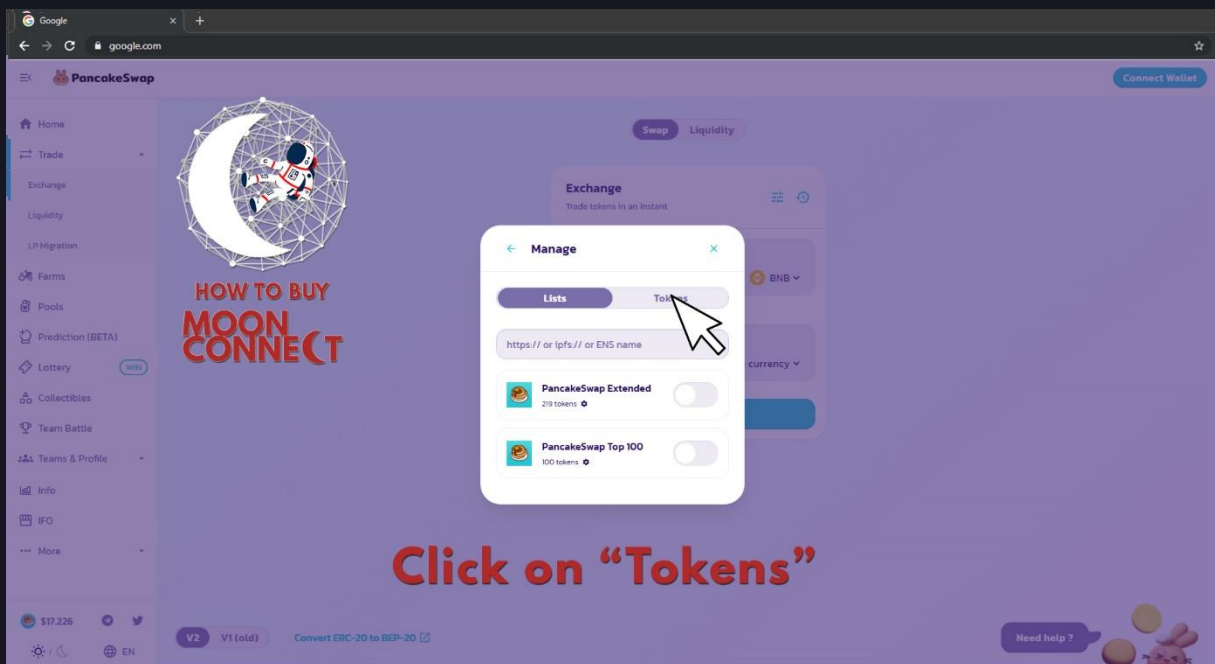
Google

google.com

PancakeSwap

Connect Wallet

Home

Trade

Exchange

Liquidity

LP Migration

Farms

Pools

Prediction (BETA)

Lottery WIN

Collectibles

Team Battle

Teams & Profile

Info

IFO

More

$17.226

EN

HOW TO BUY

MOON CONNECT

Swap Liquidity

Exchange

Trade tokens in an instant

BNB

currency

Manage

Lists

Tokens

https:// or ipfs:// or ENS name

PancakeSwap Extended

219 tokens

PancakeSwap Top 100

100 tokens

Click on "Tokens"

V2 V1 (old)

Convert ERC-20 to BEP-20

Need help ?